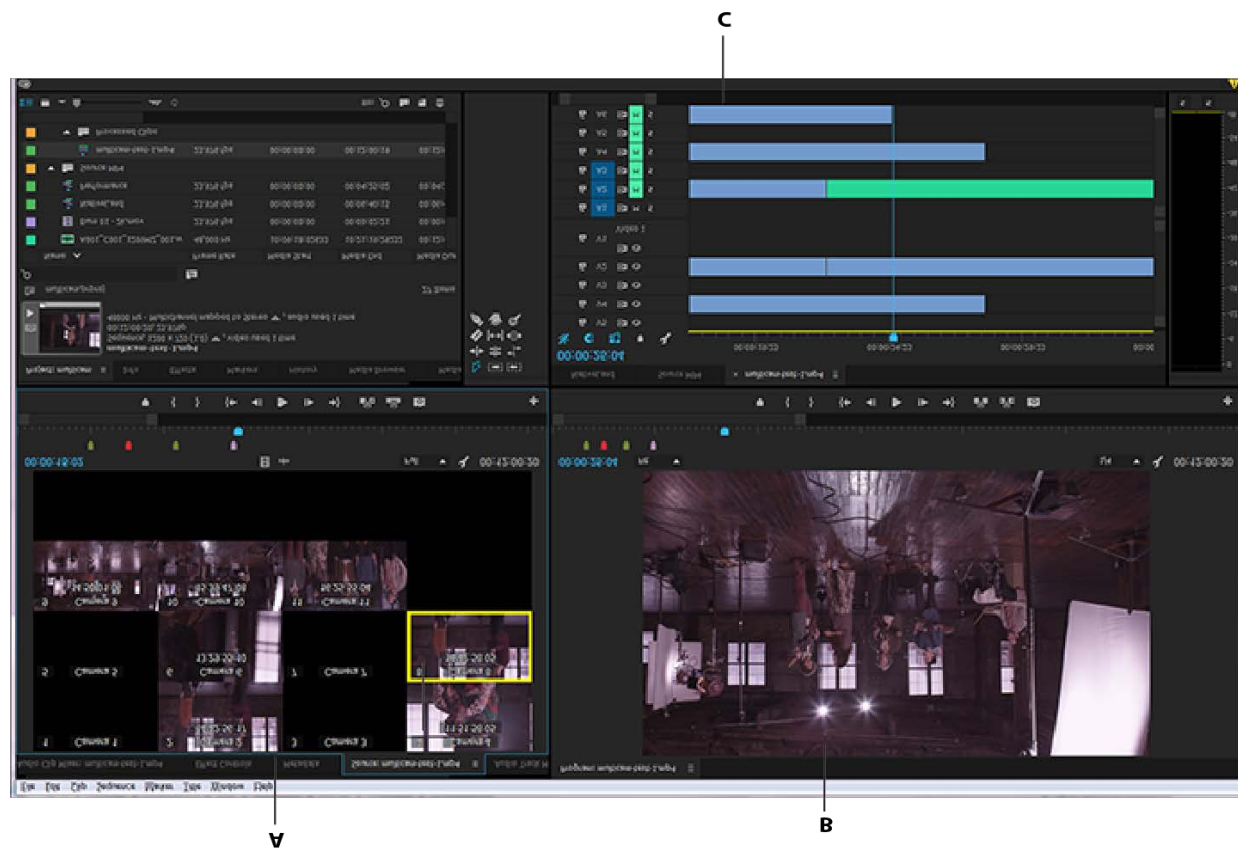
C

00:00:26:04

00:00:18:03

00:12:00:30

00:00:26:04

00:12:00:30

Camera 9
Camera 10
Camera 11
Camera 5
Camera 6
Camera 7
Camera 8
Camera 1
Camera 2
Camera 3
Camera 4

Source: multicam-test-1.mp4

Program: multicam-test-1.mp4

File Edit Clip Sequence Marker Title Window Help

A

B